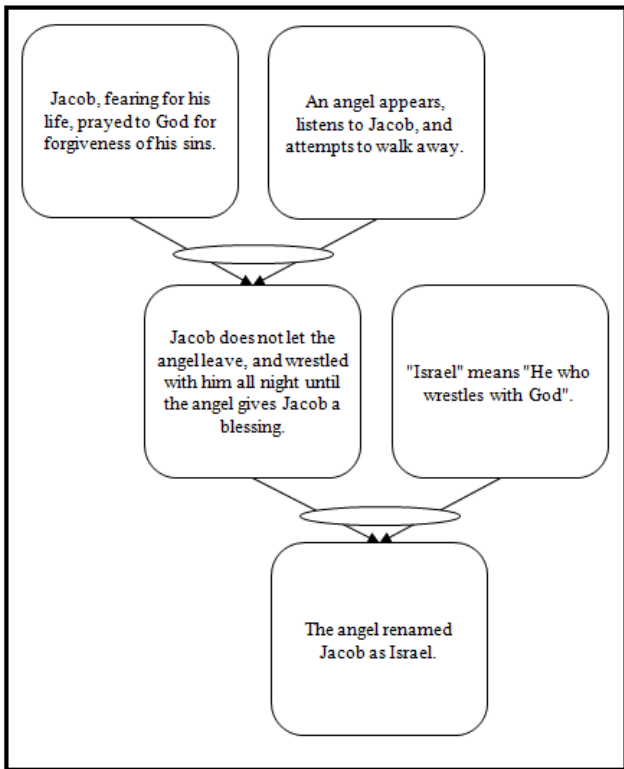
Jacob, fearing for his life, prayed to God for forgiveness of his sins.

An angel appears, listens to Jacob, and attempts to walk away.

Jacob does not let the angel leave, and wrestled with him all night until the angel gives Jacob a blessing.

"Israel" means "He who wrestles with God".

The angel renamed Jacob as Israel.